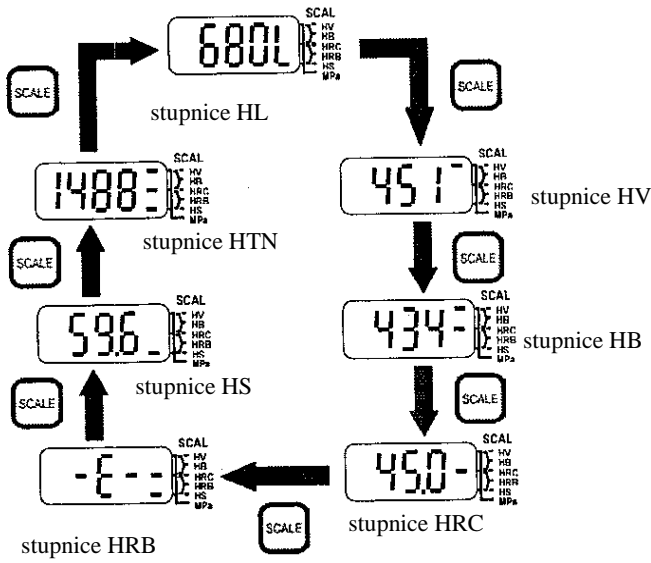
680L
SCAL
HV
HB
HRC
HRB
HS
MPa

SCALE

stupnice HL

SCALE

1488
SCAL
HV
HB
HRC
HRB
HS
MPa

stupnice HTN

451
SCAL
HV
HB
HRC
HRB
HS
MPa

stupnice HV

SCALE

SCALE

59.6
SCAL
HV
HB
HRC
HRB
HS
MPa

434
SCAL
HV
HB
HRC
HRB
HS
MPa

stupnice HB

stupnice HS

SCALE

SCALE

-E--
SCAL
HV
HB
HRC
HRB
HS
MPa

45.0-
SCAL
HV
HB
HRC
HRB
HS
MPa

SCALE

stupnice HRC

stupnice HRB